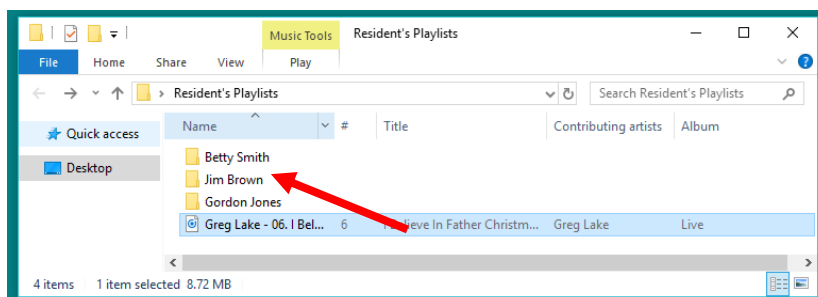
Music Tools Resident's Playlists

File Home Share View Play

Resident's Playlists

Search Resident's Playlists

Quick access

Desktop

| Name | # | Title | Contributing artists | Album |
|---|---|---|---|---|
| Betty Smith | | | | |
| Jim Brown | | | | |
| Gordon Jones | | | | |
| Greg Lake - 06. I Bel... | 6 | I Believe In Father Christm... | Greg Lake | Live |

4 items 1 item selected 8.72 MB